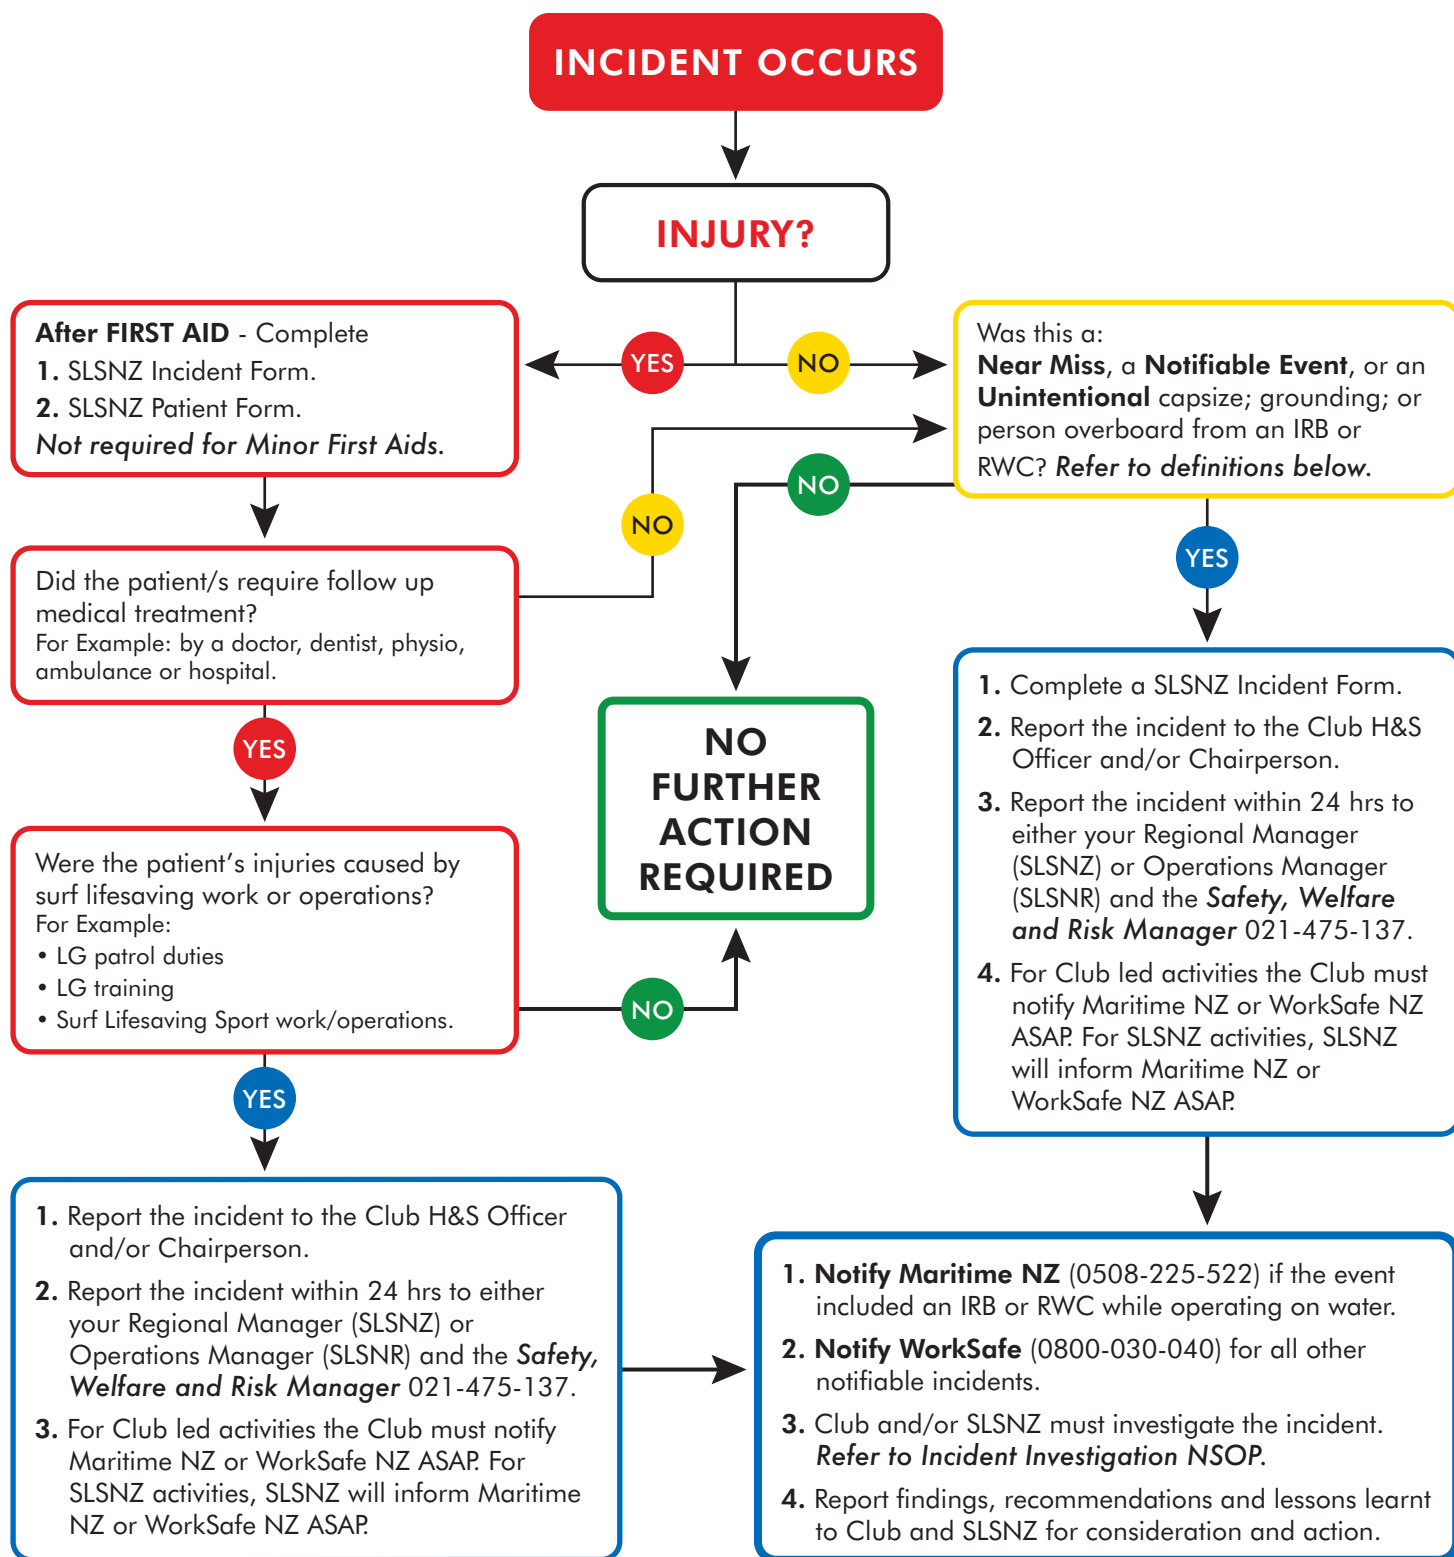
INCIDENT OCCURS

INJURY?

YES

NO

After FIRST AID - Complete
1. SLSNZ Incident Form.
2. SLSNZ Patient Form.
Not required for Minor First Aids.

Was this a:
Near Miss, a Notifiable Event, or an Unintentional capsize; grounding; or person overboard from an IRB or RWC? Refer to definitions below.

NO

NO

YES

Did the patient/s require follow up medical treatment?
For Example: by a doctor, dentist, physio, ambulance or hospital.

1. Complete a SLSNZ Incident Form.
2. Report the incident to the Club H&S Officer and/or Chairperson.
3. Report the incident within 24 hrs to either your Regional Manager (SLSNZ) or Operations Manager (SLSNR) and the Safety, Welfare and Risk Manager 021-475-137.
4. For Club led activities the Club must notify Maritime NZ or WorkSafe NZ ASAP. For SLSNZ activities, SLSNZ will inform Maritime NZ or WorkSafe NZ ASAP.

NO FURTHER ACTION REQUIRED

YES

Were the patient's injuries caused by surf lifesaving work or operations?
For Example:
• LG patrol duties
• LG training
• Surf Lifesaving Sport work/operations.

NO

YES

1. Report the incident to the Club H&S Officer and/or Chairperson.
2. Report the incident within 24 hrs to either your Regional Manager (SLSNZ) or Operations Manager (SLSNR) and the Safety, Welfare and Risk Manager 021-475-137.
3. For Club led activities the Club must notify Maritime NZ or WorkSafe NZ ASAP. For SLSNZ activities, SLSNZ will inform Maritime NZ or WorkSafe NZ ASAP.

1. Notify Maritime NZ (0508-225-522) if the event included an IRB or RWC while operating on water.
2. Notify WorkSafe (0800-030-040) for all other notifiable incidents.
3. Club and/or SLSNZ must investigate the incident. Refer to Incident Investigation NSOP.
4. Report findings, recommendations and lessons learnt to Club and SLSNZ for consideration and action.